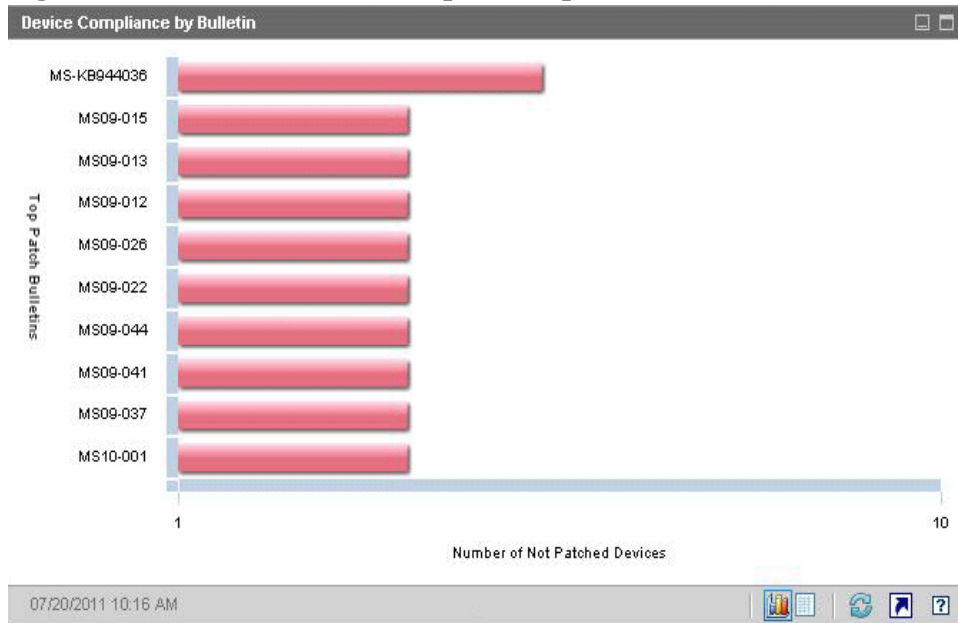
Device Compliance by Bulletin

Top Patch Bulletins

MS-KB944036
MS09-015
MS09-013
MS09-012
MS09-026
MS09-022
MS09-044
MS09-041
MS09-037
MS10-001

1
10

Number of Not Patched Devices

07/20/2011 10:16 AM

?